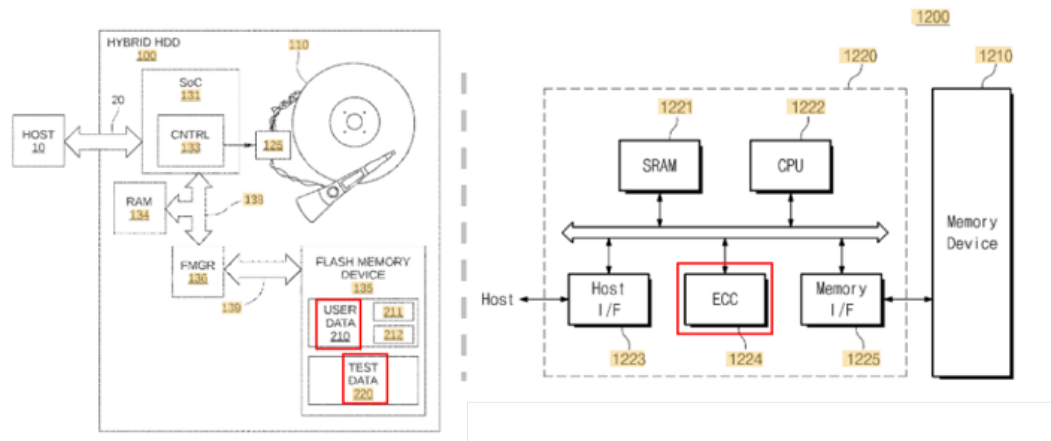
HYBRID HDD
100

110

SoC
131

20

HOST
10

CNTRL
133

125

RAM
134

138

FMGR
136

FLASH MEMORY DEVICE
135

139

USER DATA
210

211

212

TEST DATA
220

1200

1220

1210

1221

1222

SRAM

CPU

Memory Device

Host

Host I/F

ECC

Memory I/F

1223

1224

1225